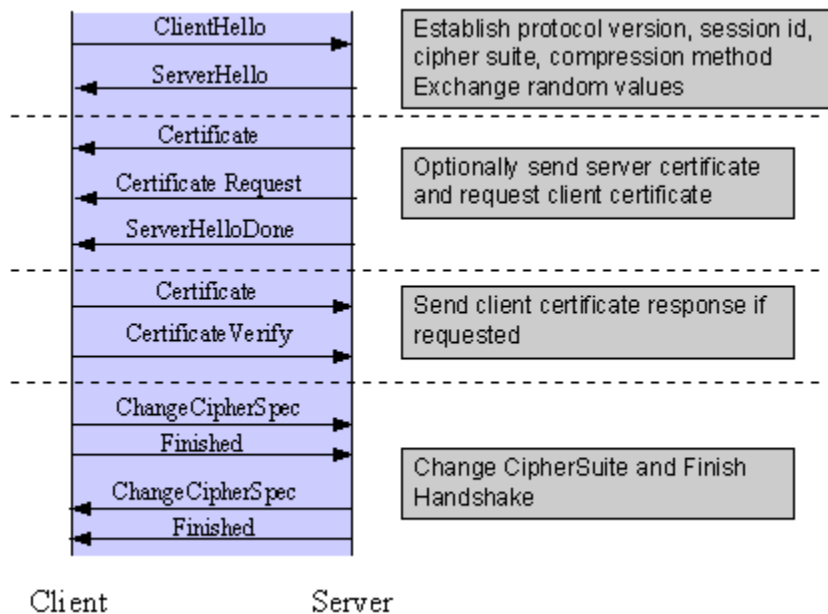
ClientHello

ServerHello

Establish protocol version, session id, cipher suite, compression method Exchange random values

Certificate

Certificate Request

ServerHelloDone

Optionally send server certificate and request client certificate

Certificate

CertificateVerify

Send client certificate response if requested

ChangeCipherSpec

Finished

ChangeCipherSpec

Finished

Change CipherSuite and Finish Handshake

Client

Server